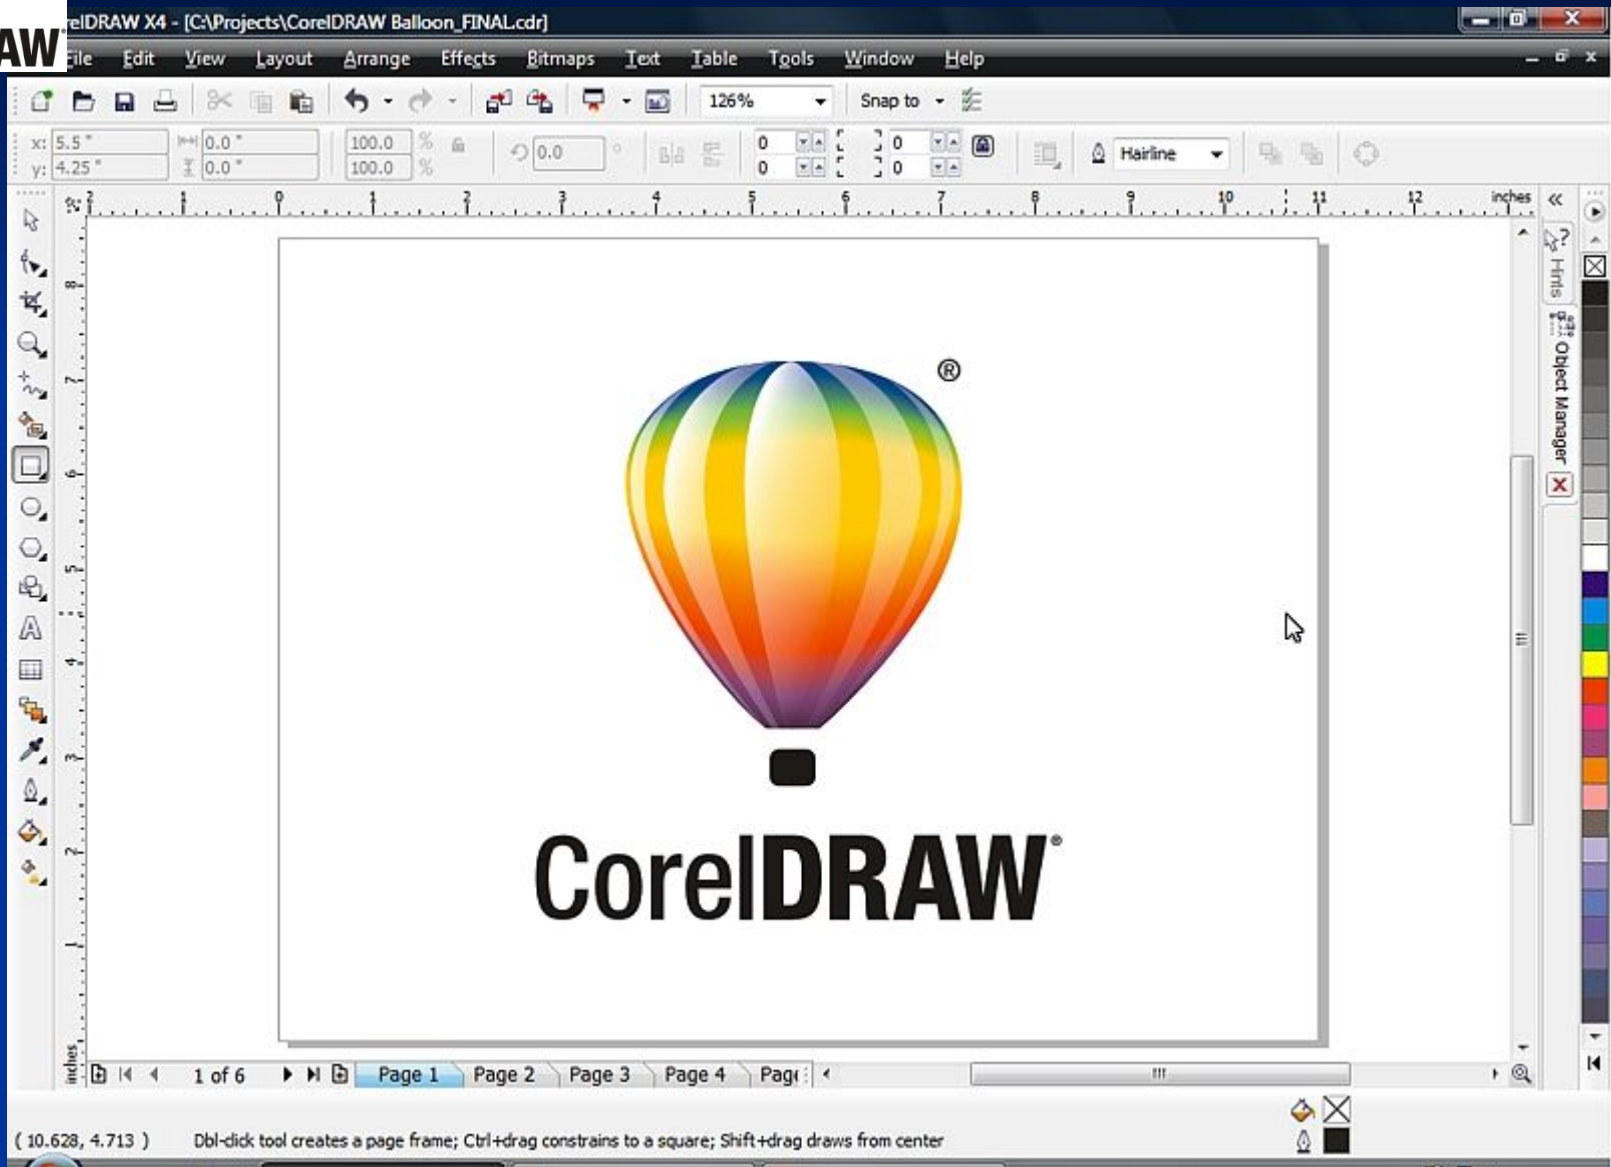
AW

elDRAW X4 - [C:\Projects\CorelDRAW Balloon_FINAL.cdr]

File Edit View Layout Arrange Effects Bitmaps Text Table Tools Window Help

126%

Snap to

x: 5.5 "
y: 4.25 "

0.0 "
0.0 "

100.0 %
100.0 %

0.0 °

0
0

0
0

Hairline

inches

Hints

Object Manager

®

CorelDRAW®

inches

1 of 6

Page 1 Page 2 Page 3 Page 4 Pag

( 10.628, 4.713 )

Dbl-click tool creates a page frame; Ctrl+drag constrains to a square; Shift+drag draws from center